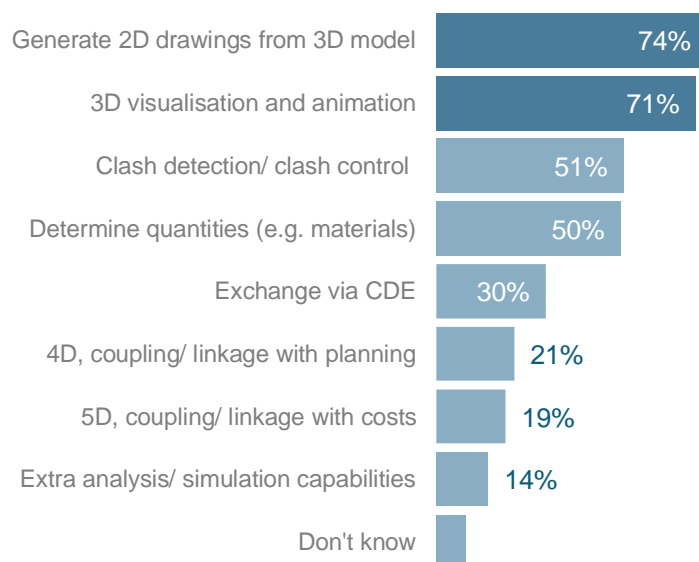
| | |
|---|---|
| Generate 2D drawings from 3D model | 74% |
| 3D visualisation and animation | 71% |
| Clash detection/ clash control | 51% |
| Determine quantities (e.g. materials) | 50% |
| Exchange via CDE | 30% |
| 4D, coupling/ linkage with planning | 21% |
| 5D, coupling/ linkage with costs | 19% |
| Extra analysis/ simulation capabilities | 14% |
| Don't know | |